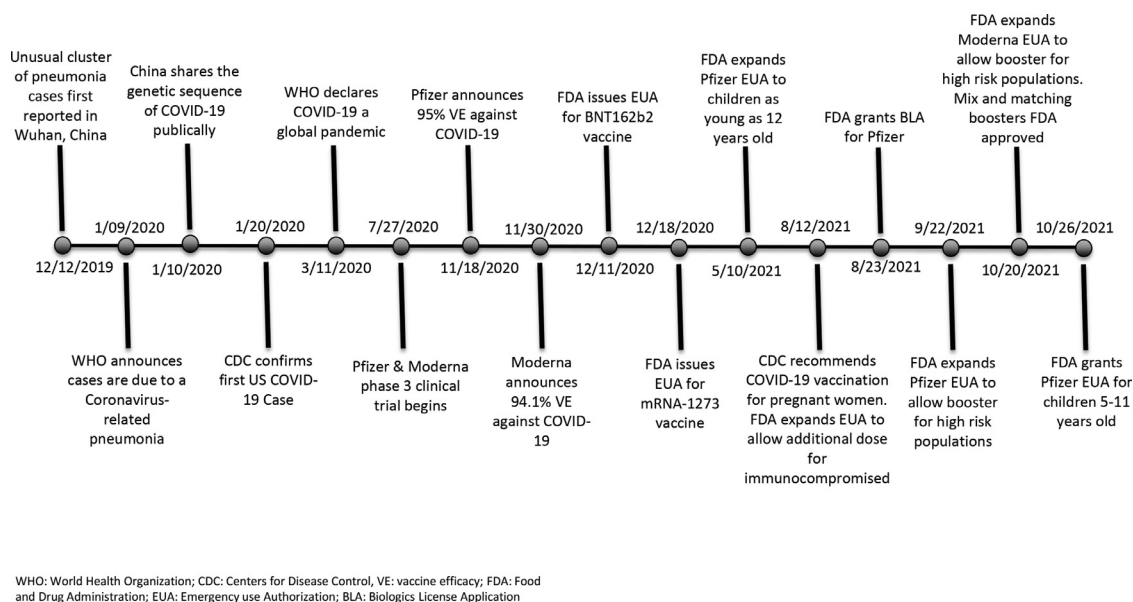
Unusual cluster of pneumonia cases first reported in Wuhan, China

China shares the genetic sequence of COVID-19 publically

WHO declares COVID-19 a global pandemic

Pfizer announces 95% VE against COVID-19

FDA issues EUA for BNT162b2 vaccine

FDA expands Pfizer EUA to children as young as 12 years old

FDA grants BLA for Pfizer

FDA expands Moderna EUA to allow booster for high risk populations. Mix and matching boosters FDA approved

1/09/2020
1/20/2020
7/27/2020
11/30/2020
12/18/2020
8/12/2021
9/22/2021
10/26/2021

12/12/2019
1/10/2020
3/11/2020
11/18/2020
12/11/2020
5/10/2021
8/23/2021
10/20/2021

WHO announces cases are due to a Coronavirus-related pneumonia

CDC confirms first US COVID-19 Case

Pfizer & Moderna phase 3 clinical trial begins

Moderna announces 94.1% VE against COVID-19

FDA issues EUA for mRNA-1273 vaccine

CDC recommends COVID-19 vaccination for pregnant women. FDA expands EUA to allow additional dose for immunocompromised

FDA expands Pfizer EUA to allow booster for high risk populations

FDA grants Pfizer EUA for children 5-11 years old

WHO: World Health Organization; CDC: Centers for Disease Control, VE: vaccine efficacy; FDA: Food and Drug Administration; EUA: Emergency use Authorization; BLA: Biologics License Application